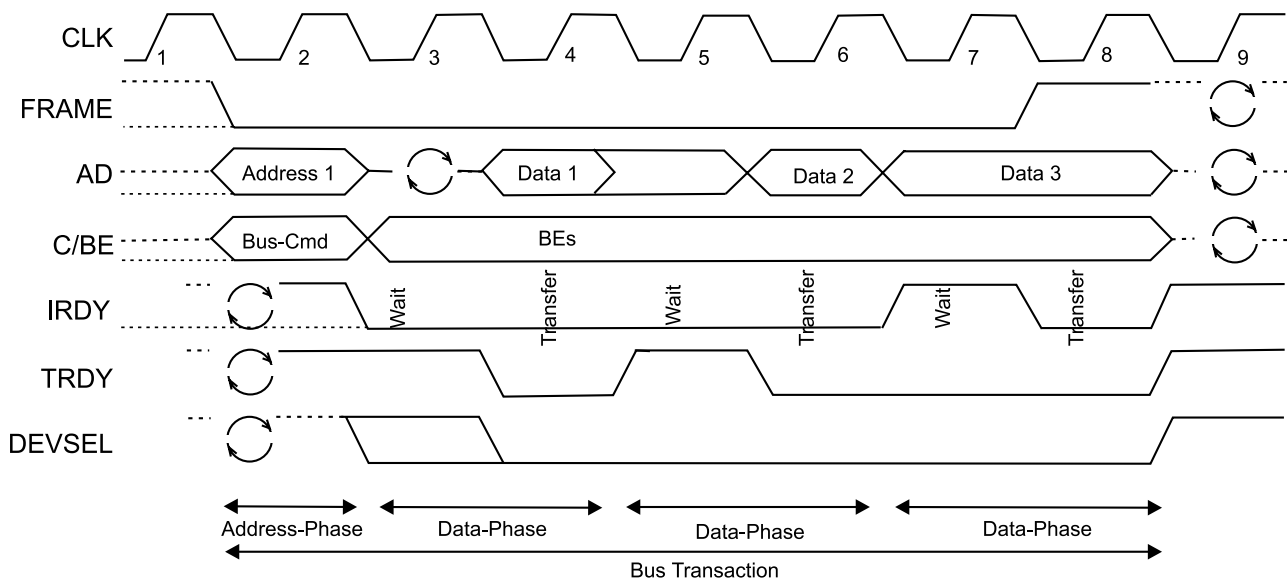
CLK
1
2
3
4
5
6
7
8
9
FRAME
AD
Address 1
Data 1
Data 2
Data 3
C/BE
Bus-Cmd
BEs
IRDY
Wait
Transfer
Wait
Transfer
Wait
Transfer
TRDY
DEVSEL
Address-Phase
Data-Phase
Data-Phase
Data-Phase
Bus Transaction